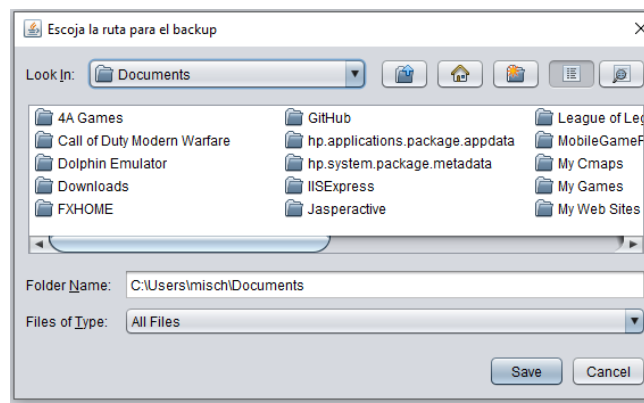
Escoja la ruta para el backup

Look In: Documents

4A Games
Call of Duty Modern Warfare
Dolphin Emulator
Downloads
FXHOME

GitHub
hp.applications.package.appdata
hp.system.package.metadata
IISExpress
Jasperactive

League of Leg
MobileGameF
My Cmaps
My Games
My Web Sites

Folder Name: C:\Users\misch\Documents

Files of Type: All Files

Save Cancel